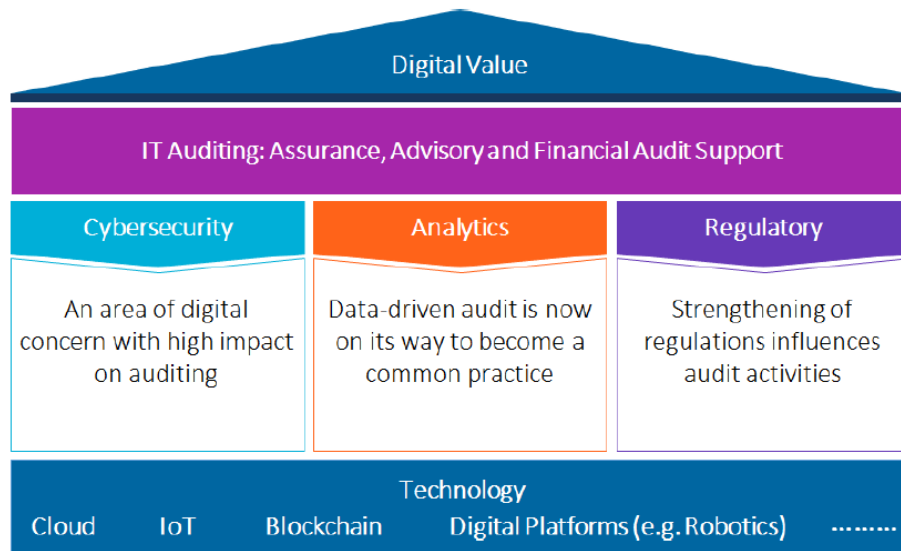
Digital Value

IT Auditing: Assurance, Advisory and Financial Audit Support

Cybersecurity

An area of digital concern with high impact on auditing

Analytics

Data-driven audit is now on its way to become a common practice

Regulatory

Strengthening of regulations influences audit activities

Technology

Cloud IoT Blockchain Digital Platforms (e.g. Robotics) ........